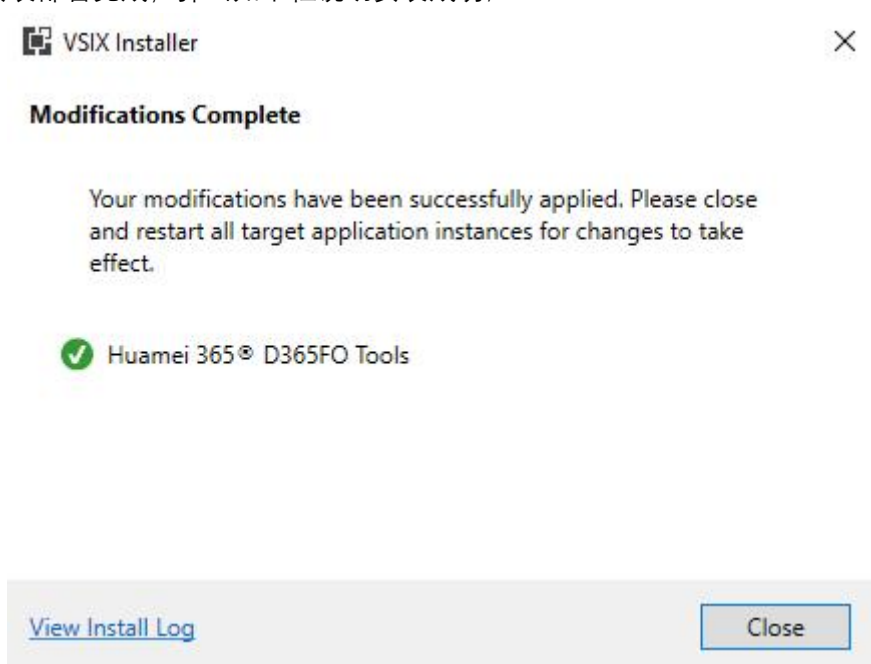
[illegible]

VSIX Installer

×

Modifications Complete

Your modifications have been successfully applied. Please close and restart all target application instances for changes to take effect.

Huamei 365® D365FO Tools

View Install Log

Close